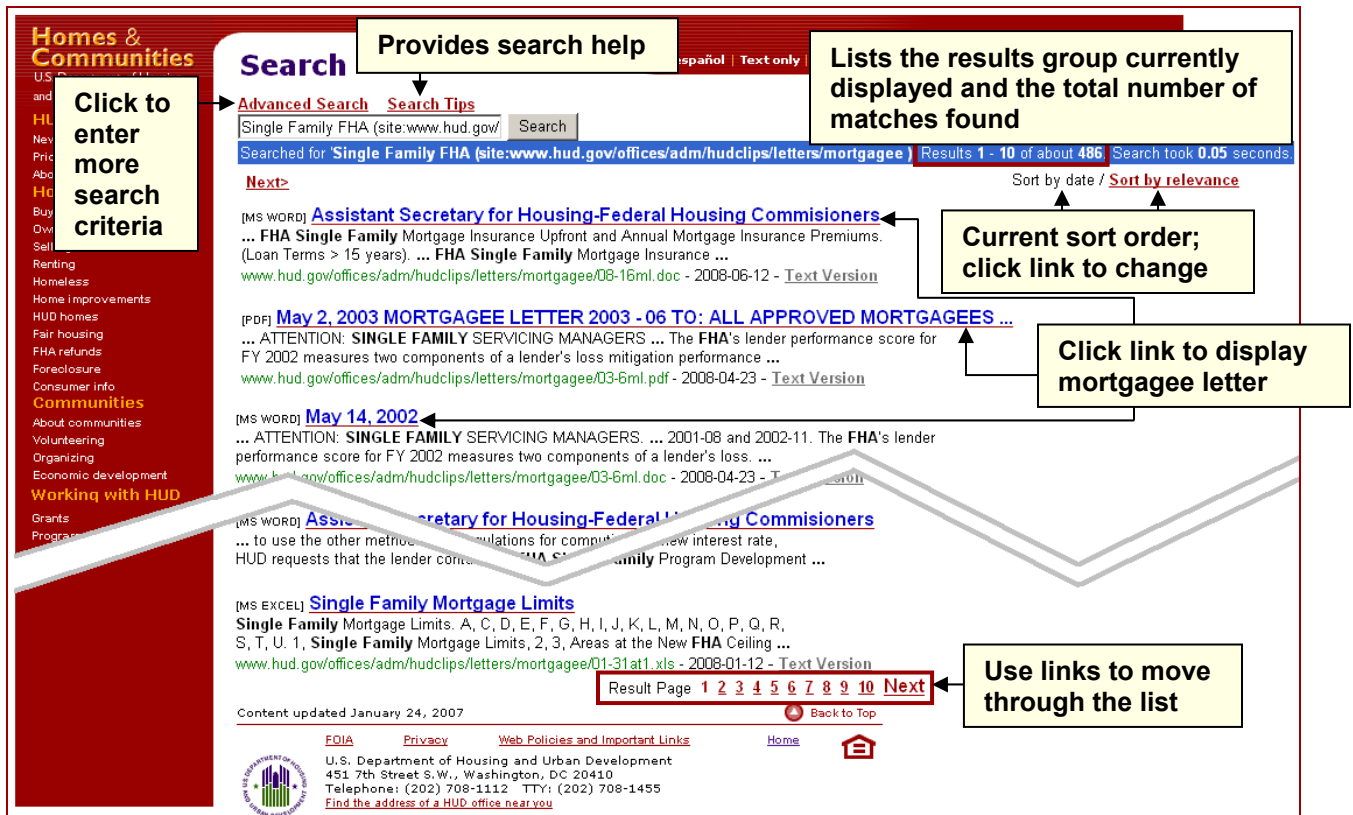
Homes & Communities
U.S. Department of Housing and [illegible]

HUD
New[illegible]
Pric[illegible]
Abo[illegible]
Ho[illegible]
Buy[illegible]
Ow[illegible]
Sell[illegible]
Renting
Homeless
Home improvements
HUD homes
Fair housing
FHA refunds
Foreclosure
Consumer info
Communities
About communities
Volunteering
Organizing
Economic development
Working with HUD
Grants
Program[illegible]

Search

Español | Text only |

Provides search help

Click to enter more search criteria

Lists the results group currently displayed and the total number of matches found

Advanced Search Search Tips

Single Family FHA (site:www.hud.gov/ Search

Searched for 'Single Family FHA (site:www.hud.gov/offices/adm/hudclips/letters/mortgagee ) Results 1 - 10 of about 486 Search took 0.05 seconds.

Next>

Sort by date / Sort by relevance

Current sort order; click link to change

[MS WORD] Assistant Secretary for Housing-Federal Housing Commisioners
... FHA Single Family Mortgage Insurance Upfront and Annual Mortgage Insurance Premiums. (Loan Terms > 15 years). ... FHA Single Family Mortgage Insurance ...
www.hud.gov/offices/adm/hudclips/letters/mortgagee/08-16ml.doc - 2008-06-12 - Text Version

[PDF] May 2, 2003 MORTGAGEE LETTER 2003 - 06 TO: ALL APPROVED MORTGAGEES ...
... ATTENTION: SINGLE FAMILY SERVICING MANAGERS ... The FHA's lender performance score for FY 2002 measures two components of a lender's loss mitigation performance ...
www.hud.gov/offices/adm/hudclips/letters/mortgagee/03-6ml.pdf - 2008-04-23 - Text Version

Click link to display mortgagee letter

[MS WORD] May 14, 2002
... ATTENTION: SINGLE FAMILY SERVICING MANAGERS. ... 2001-08 and 2002-11. The FHA's lender performance score for FY 2002 measures two components of a lender's loss. ...
www.h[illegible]gov/offices/adm/hudclips/letters/mortgagee/03-6ml.doc - 2008-04-23 - T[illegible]ersion

[MS WORD] Assi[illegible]cretary for Housing-Federal H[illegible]g Commisioners
... to use the other metho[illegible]ulations for comput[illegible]ew interest rate,
HUD requests that the lender cont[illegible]FHA Si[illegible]amily Program Development ...

[MS EXCEL] Single Family Mortgage Limits
Single Family Mortgage Limits. A, C, D, E, F, G, H, I, J, K, L, M, N, O, P, Q, R, S, T, U. 1, Single Family Mortgage Limits, 2, 3, Areas at the New FHA Ceiling ...
www.hud.gov/offices/adm/hudclips/letters/mortgagee/01-31at1.xls - 2008-01-12 - Text Version

Result Page 1 2 3 4 5 6 7 8 9 10 Next

Use links to move through the list

Content updated January 24, 2007

Back to Top

FOIA Privacy Web Policies and Important Links Home

U.S. Department of Housing and Urban Development
451 7th Street S.W., Washington, DC 20410
Telephone: (202) 708-1112 TTY: (202) 708-1455
Find the address of a HUD office near you